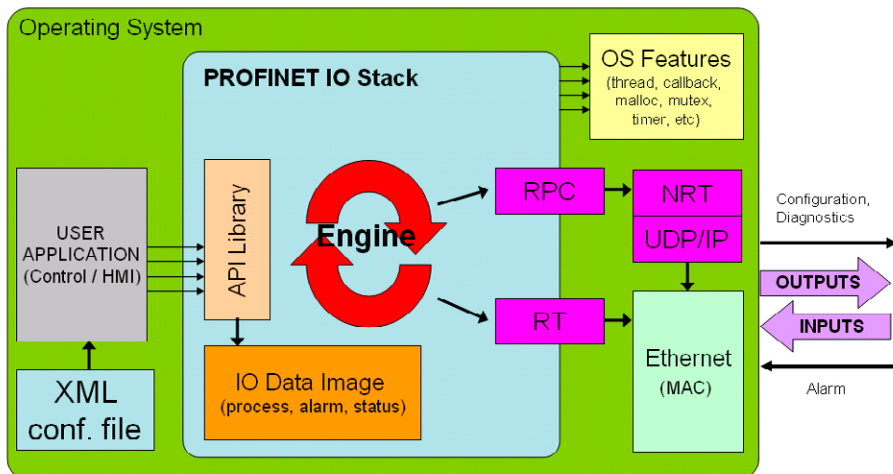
Operating System

PROFINET IO Stack

OS Features
(thread, callback, malloc, mutex, timer, etc)

USER APPLICATION
(Control / HMI)

API Library

Engine

RPC

NRT

UDP/IP

RT

Configuration, Diagnostics

OUTPUTS

INPUTS

Ethernet
(MAC)

Alarm

IO Data Image
(process, alarm, status)

XML conf. file